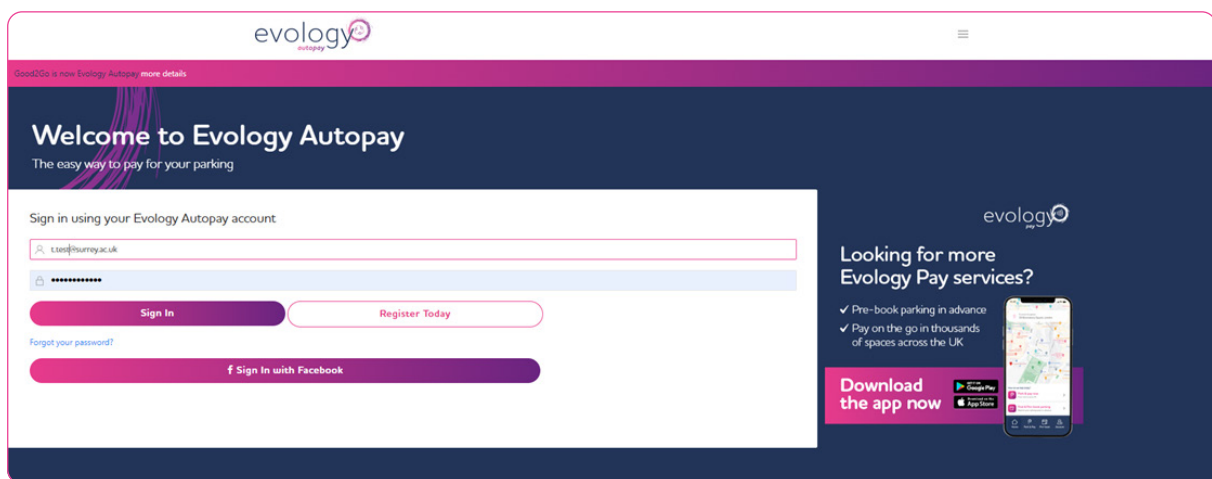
evology
autopay

Good2Go is now Evology Autopay more details

Welcome to Evology Autopay

The easy way to pay for your parking

Sign in using your Evology Autopay account

t.test@surrey.ac.uk

••••••••••••

Sign In

Register Today

Forgot your password?

f Sign In with Facebook

evology
pay

Looking for more Evology Pay services?

✔ Pre-book parking in advance
✔ Pay on the go in thousands of spaces across the UK

Download the app now

Google Play

App Store